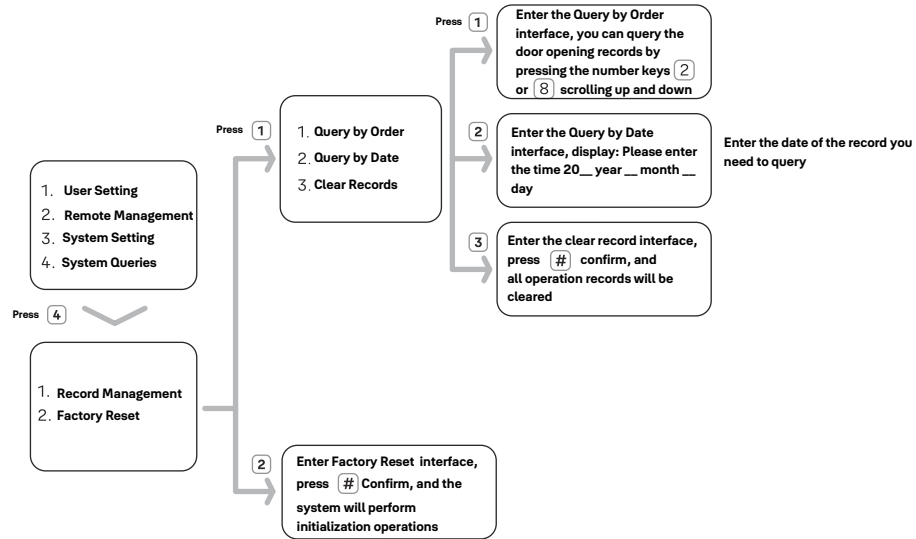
1. User Setting
2. Remote Management
3. System Setting
4. System Queries

Press 4

1. Record Management
2. Factory Reset

Press 1

1. Query by Order
2. Query by Date
3. Clear Records

Press 1

Enter the Query by Order interface, you can query the door opening records by pressing the number keys 2 or 8 scrolling up and down

2

Enter the Query by Date interface, display: Please enter the time 20__ year __ month __ day

Enter the date of the record you need to query

3

Enter the clear record interface, press # confirm, and all operation records will be cleared

2

Enter Factory Reset interface, press # Confirm, and the system will perform initialization operations